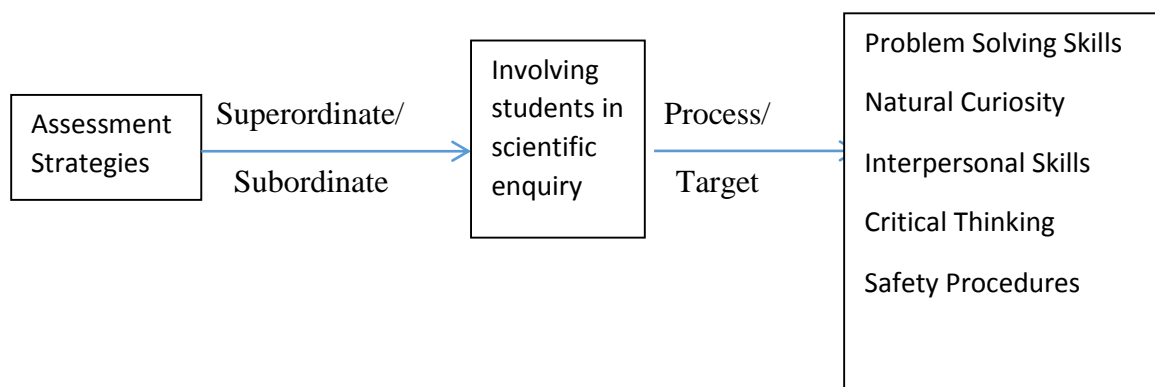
Assessment Strategies

Superordinate/ Subordinate

Involving students in scientific enquiry

Process/ Target

Problem Solving Skills

Natural Curiosity

Interpersonal Skills

Critical Thinking

Safety Procedures